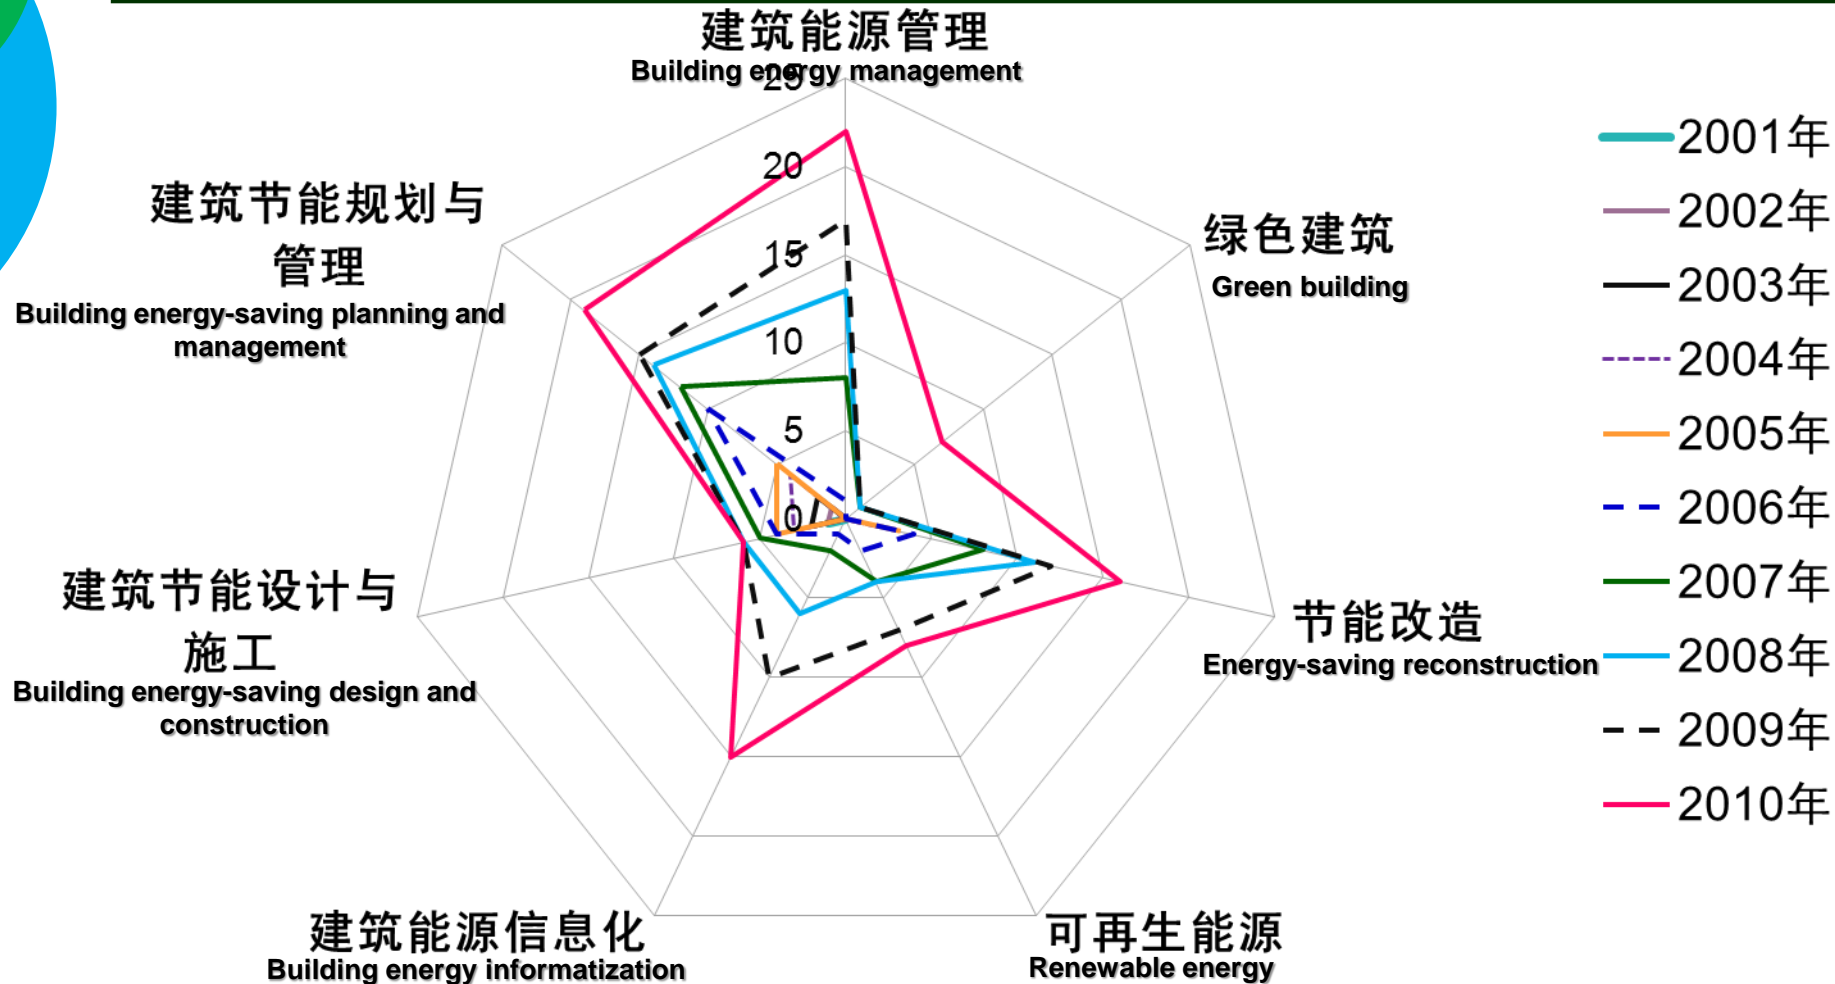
建筑能源管理
Building energy management

25
20
15
10
5
0

绿色建筑
Green building

节能改造
Energy-saving reconstruction

可再生能源
Renewable energy

建筑能源信息化
Building energy informatization

建筑节能设计与施工
Building energy-saving design and construction

建筑节能规划与管理
Building energy-saving planning and management

2001年
2002年
2003年
2004年
2005年
2006年
2007年
2008年
2009年
2010年